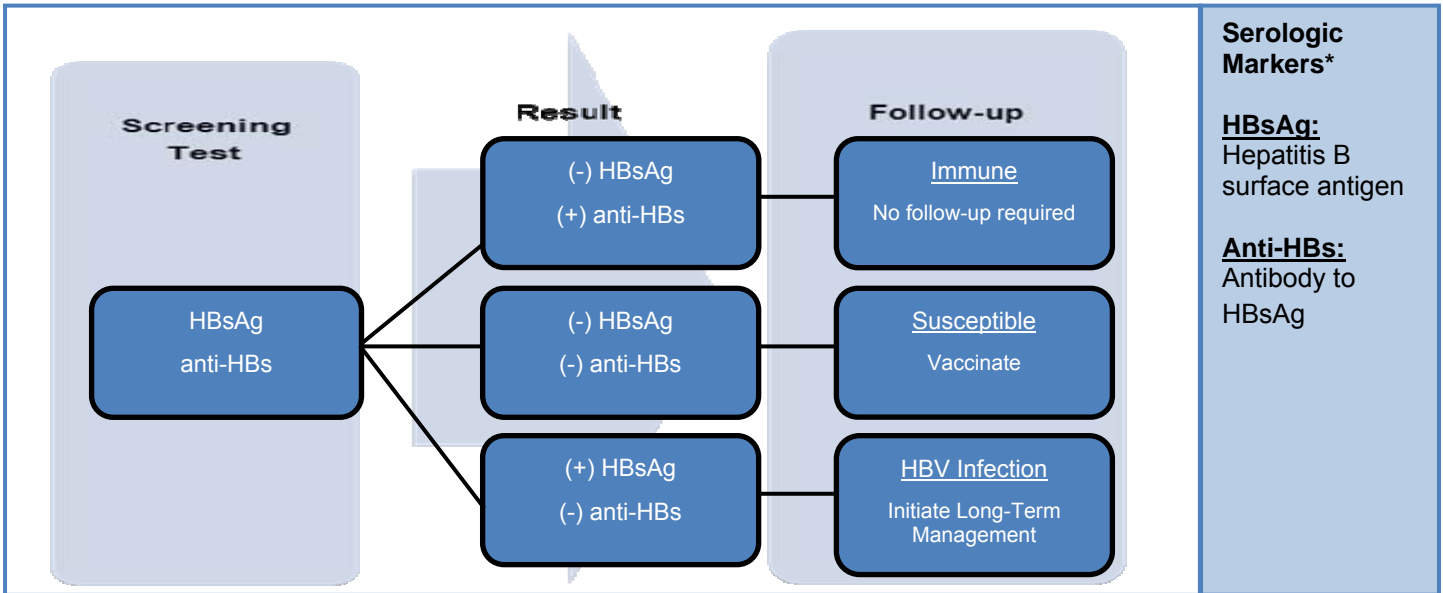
Screening Test

HBsAg
anti-HBs

Result

(-) HBsAg
(+) anti-HBs

(-) HBsAg
(-) anti-HBs

(+) HBsAg
(-) anti-HBs

Follow-up

Immune
No follow-up required

Susceptible
Vaccinate

HBV Infection
Initiate Long-Term Management

Serologic Markers*

HBsAg:
Hepatitis B surface antigen

Anti-HBs:
Antibody to HBsAg